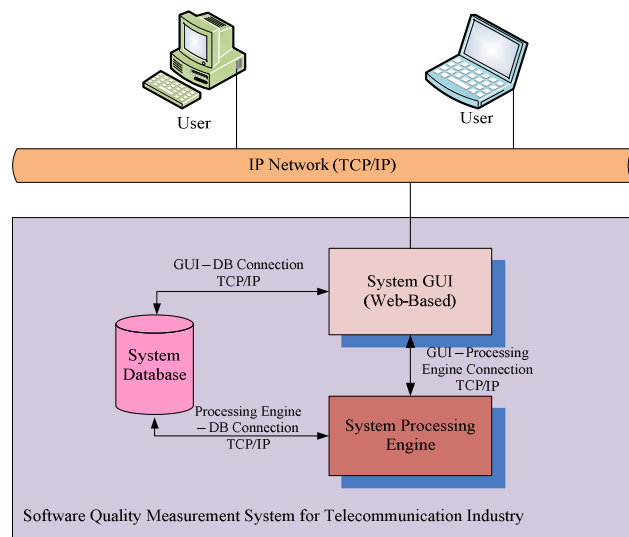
User

User

IP Network (TCP/IP)

GUI – DB Connection
TCP/IP

System GUI
(Web-Based)

System
Database

GUI – Processing
Engine Connection
TCP/IP

Processing Engine
– DB Connection
TCP/IP

System Processing
Engine

Software Quality Measurement System for Telecommunication Industry